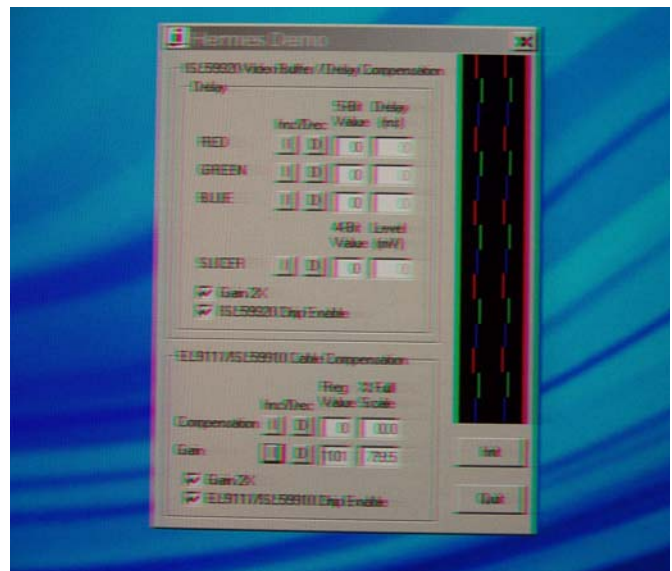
Hermes Demo

ISL59920 Video Buffer / Delay Compensation

Delay

Inc/Dec

5-Bit Value

Delay (ns)

RED

GREEN

BLUE

4-Bit Value

Level (mV)

SLICER

Gain 2X

ISL59920 Chip Enable

EL9111/ISL59910 Cable Compensation

Inc/Dec

Reg Value

% Full Scale

Compensation

Gain

1101

78.5

Gain 2X

EL9111/ISL59910 Chip Enable

Init

Quit